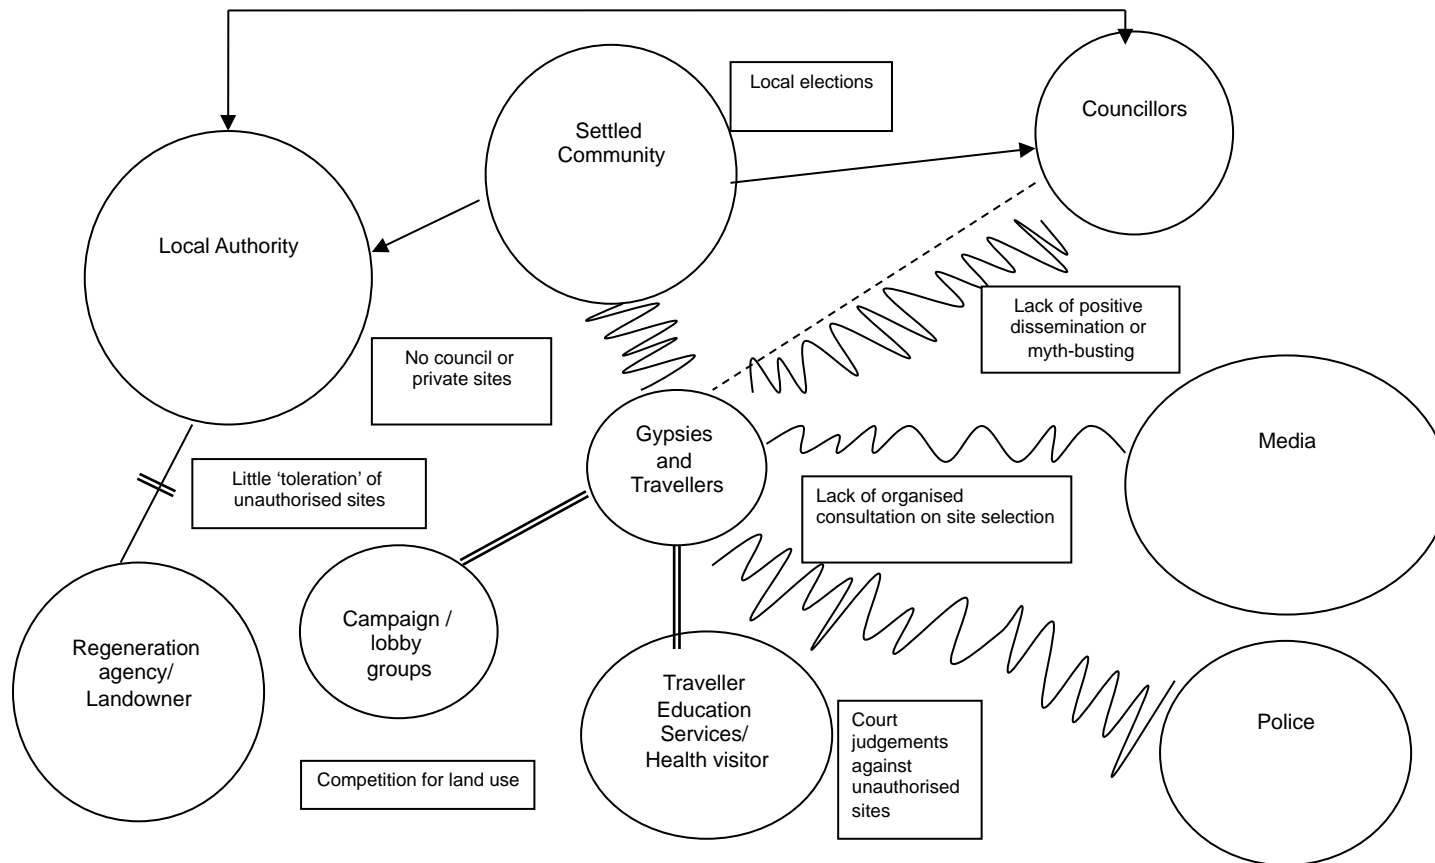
Local elections

Councillors

Settled Community

Local Authority

Lack of positive dissemination or myth-busting

No council or private sites

Gypsies and Travellers

Media

Little 'toleration' of unauthorised sites

Lack of organised consultation on site selection

Campaign / lobby groups

Regeneration agency/ Landowner

Traveller Education Services/ Health visitor

Court judgements against unauthorised sites

Police

Competition for land use